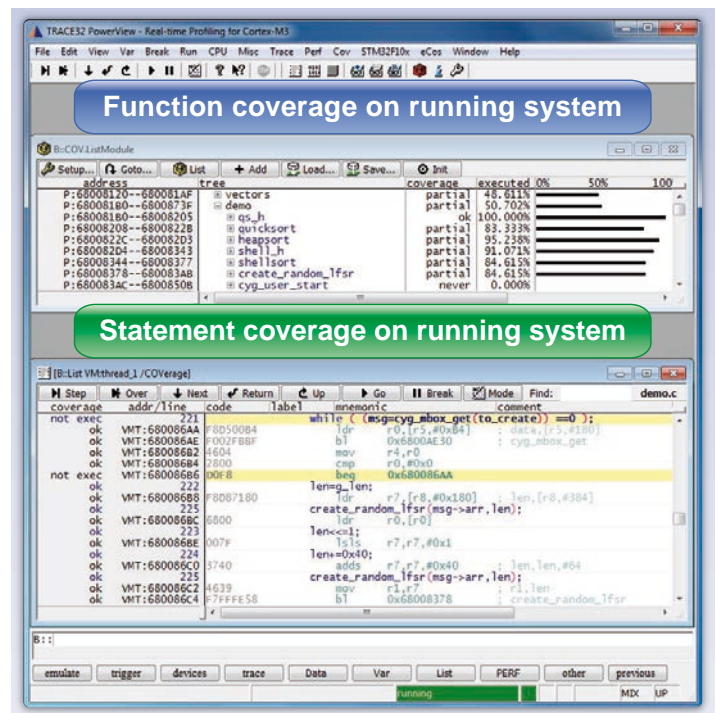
TRACE32 PowerView - Real-time Profiling for Cortex-M3

File Edit View Var Break Run CPU Misc Trace Perf Cov STM32F10x eCos Window Help

Function coverage on running system

B::COV.ListModule

Setup... Goto... List + Add Load... Save... Init

| address | tree | coverage | executed | 0% | 50% | 100 |
|---|---|---|---|---|---|---|
| P:68008120--680081AF | vectors | partial | 48.611% | | | |
| P:680081B0--6800873F | demo | partial | 50.702% | | | |
| P:680081B0--68008205 | qs_h | ok | 100.000% | | | |
| P:68008208--6800822B | quicksort | partial | 83.333% | | | |
| P:6800822C--680082D3 | heapsort | partial | 95.238% | | | |
| P:680082D4--68008343 | shell_h | partial | 91.071% | | | |
| P:68008344--68008377 | shellsort | partial | 84.615% | | | |
| P:68008378--680083AB | create_random_lfsr | partial | 84.615% | | | |
| P:680083AC--6800850B | cyg_user_start | never | 0.000% | | | |

Statement coverage on running system

[B::List VM:thread_1 /COVerage]

Step Over Next Return Up Go Break Mode Find: demo.c

| coverage | addr/line | code | label | mnemonic | comment |
|---|---|---|---|---|---|
| not exec | 221 | | | while ( (msg=cyg_mbox_get(to_create)) ==0 ); | |
| ok | VMT:680086AA | F8D500B4 | | ldr r0,[r5,#0xB4] | ; date,[r5,#180] |
| ok | VMT:680086AE | F002FB8F | | bl 0x6800AE30 | ; cyg_mbox_get |
| ok | VMT:680086B2 | 4604 | | mov r4,r0 | |
| ok | VMT:680086B4 | 2800 | | cmp r0,#0x0 | |
| not exec | VMT:680086B6 | D0F8 | | beq 0x680086AA | |
| ok | 222 | | | len=g_len; | |
| ok | VMT:680086B8 | F8D87180 | | ldr r7,[r8,#0x180] | ; len,[r8,#384] |
| ok | 225 | | | create_random_lfsr(msg->arr,len); | |
| ok | VMT:680086BC | 6800 | | ldr r0,[r0] | |
| ok | 223 | | | len<<=1; | |
| ok | VMT:680086BE | 007F | | lsls r7,r7,#0x1 | |
| ok | 224 | | | len+=0x40; | |
| ok | VMT:680086C0 | 3740 | | adds r7,r7,#0x40 | ; len,len,#64 |
| ok | 225 | | | create_random_lfsr(msg->arr,len); | |
| ok | VMT:680086C2 | 4639 | | mov r1,r7 | ; r1,len |
| ok | VMT:680086C4 | F7FFFE58 | | bl 0x68008378 | ; create_random_lfsr |

B::

emulate trigger devices trace Data Var List PERF other previous

running MIX UP